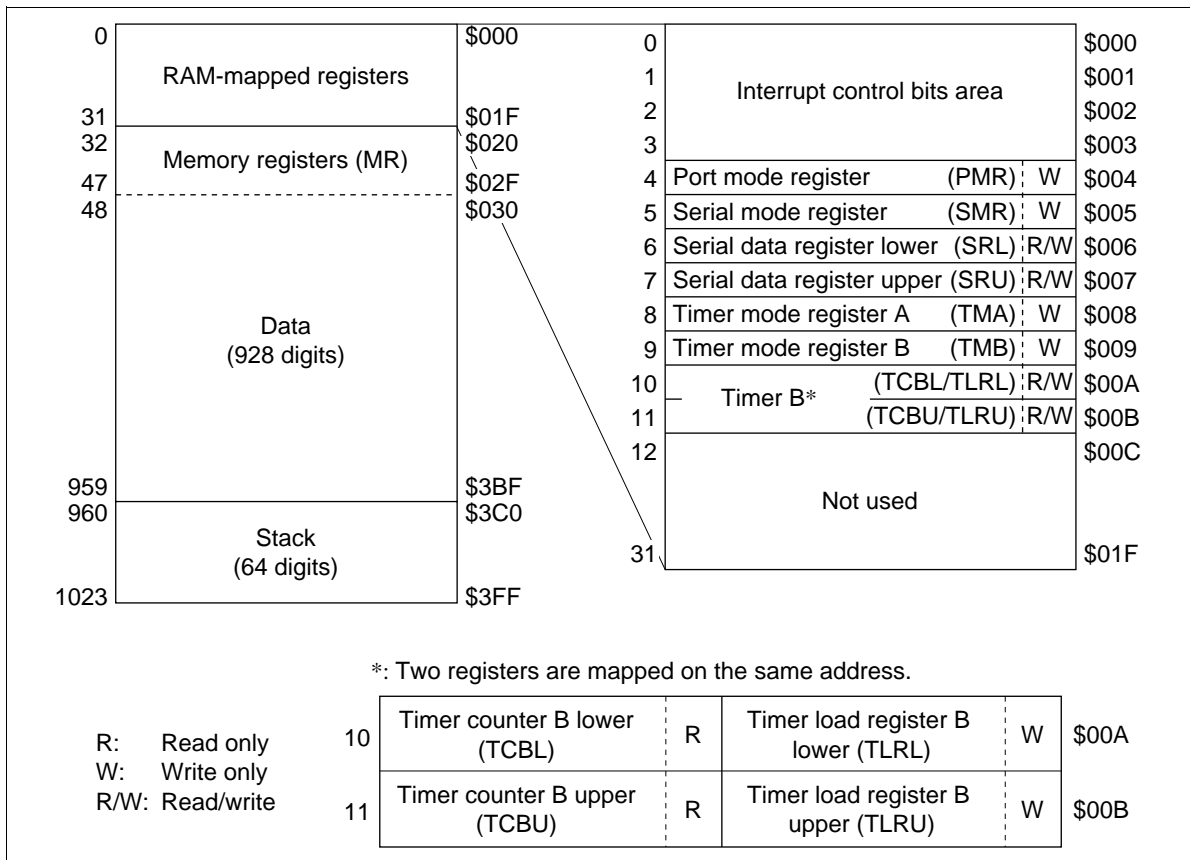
| | | |
|---|---|---|
| 0 | RAM-mapped registers | \$000 |
| 31 | | \$01F |
| 32 | Memory registers (MR) | \$020 |
| 47 | | \$02F |
| 48 | Data (928 digits) | \$030 |
| 959 | | \$3BF |
| 960 | Stack (64 digits) | \$3C0 |
| 1023 | | \$3FF |

| | | | |
|---|---|---|---|
| 0 | Interrupt control bits area | | \$000 |
| 1 | | | \$001 |
| 2 | | | \$002 |
| 3 | | | \$003 |
| 4 | Port mode register (PMR) | W | \$004 |
| 5 | Serial mode register (SMR) | W | \$005 |
| 6 | Serial data register lower (SRL) | R/W | \$006 |
| 7 | Serial data register upper (SRU) | R/W | \$007 |
| 8 | Timer mode register A (TMA) | W | \$008 |
| 9 | Timer mode register B (TMB) | W | \$009 |
| 10 | Timer B* (TCBL/TLRL) | R/W | \$00A |
| 11 | (TCBU/TLRU) | R/W | \$00B |
| 12 | Not used | | \$00C |
| 31 | | | \$01F |

*: Two registers are mapped on the same address.

R: Read only
W: Write only
R/W: Read/write

| | | | | | |
|---|---|---|---|---|---|
| 10 | Timer counter B lower (TCBL) | R | Timer load register B lower (TLRL) | W | \$00A |
| 11 | Timer counter B upper (TCBU) | R | Timer load register B upper (TLRU) | W | \$00B |